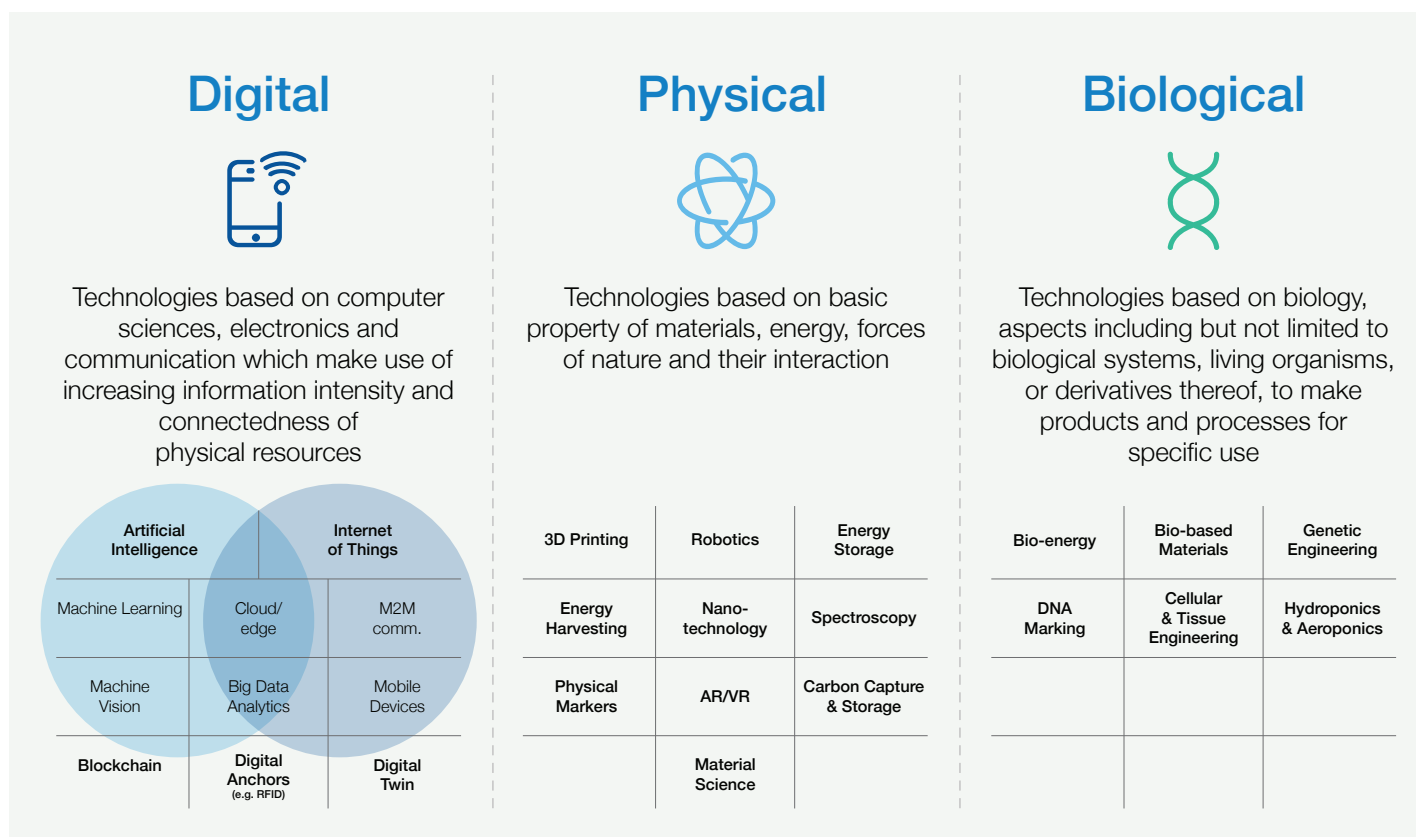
Digital

Technologies based on computer sciences, electronics and communication which make use of increasing information intensity and connectedness of physical resources

| Artificial Intelligence | | Internet of Things |
|---|---|---|
| Machine Learning | Cloud/edge | M2M comm. |
| Machine Vision | Big Data Analytics | Mobile Devices |
| Blockchain | Digital Anchors (e.g. RFID) | Digital Twin |

Physical

Technologies based on basic property of materials, energy, forces of nature and their interaction

| 3D Printing | Robotics | Energy Storage |
|---|---|---|
| Energy Harvesting | Nano-technology | Spectroscopy |
| Physical Markers | AR/VR | Carbon Capture & Storage |
| | Material Science | |

Biological

Technologies based on biology, aspects including but not limited to biological systems, living organisms, or derivatives thereof, to make products and processes for specific use

| Bio-energy | Bio-based Materials | Genetic Engineering |
|---|---|---|
| DNA Marking | Cellular & Tissue Engineering | Hydroponics & Aeroponics |
| | | |